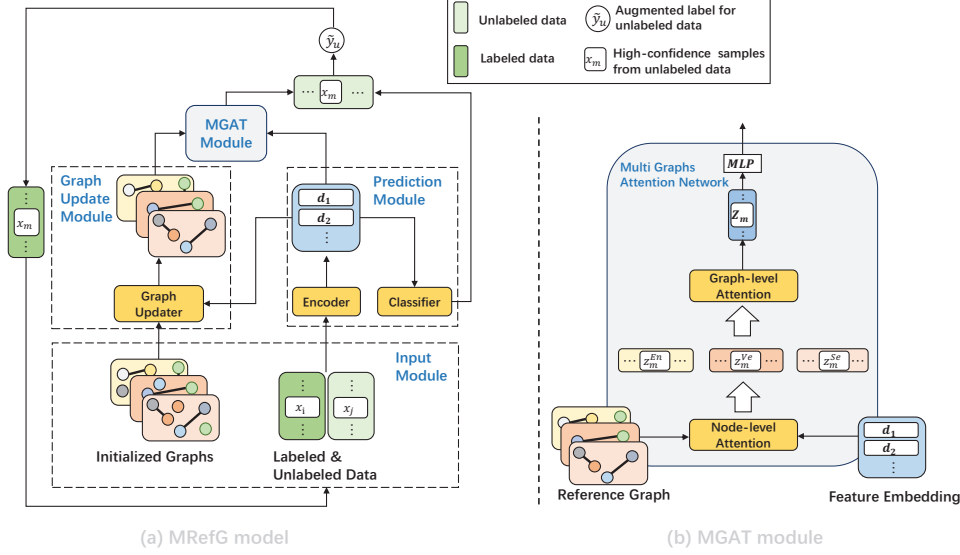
Unlabeled data

$\tilde{y}_u$ Augmented label for unlabeled data

Labeled data

$x_m$ High-confidence samples from unlabeled data

$\tilde{y}_u$

$\cdots$ $x_m$ $\cdots$

MGAT Module

Graph Update Module

Prediction Module

$d_1$

$d_2$

$x_m$

Graph Updater

Encoder

Classifier

Input Module

$x_i$

$x_j$

Initialized Graphs

Labeled & Unlabeled Data

(a) MRefG model

Multi Graphs Attention Network

MLP

$Z_m$

Graph-level Attention

$\cdots$ $Z_m^{En}$ $\cdots$

$\cdots$ $Z_m^{Ve}$ $\cdots$

$\cdots$ $Z_m^{Se}$ $\cdots$

Node-level Attention

$d_1$

$d_2$

Reference Graph

Feature Embedding

(b) MGAT module